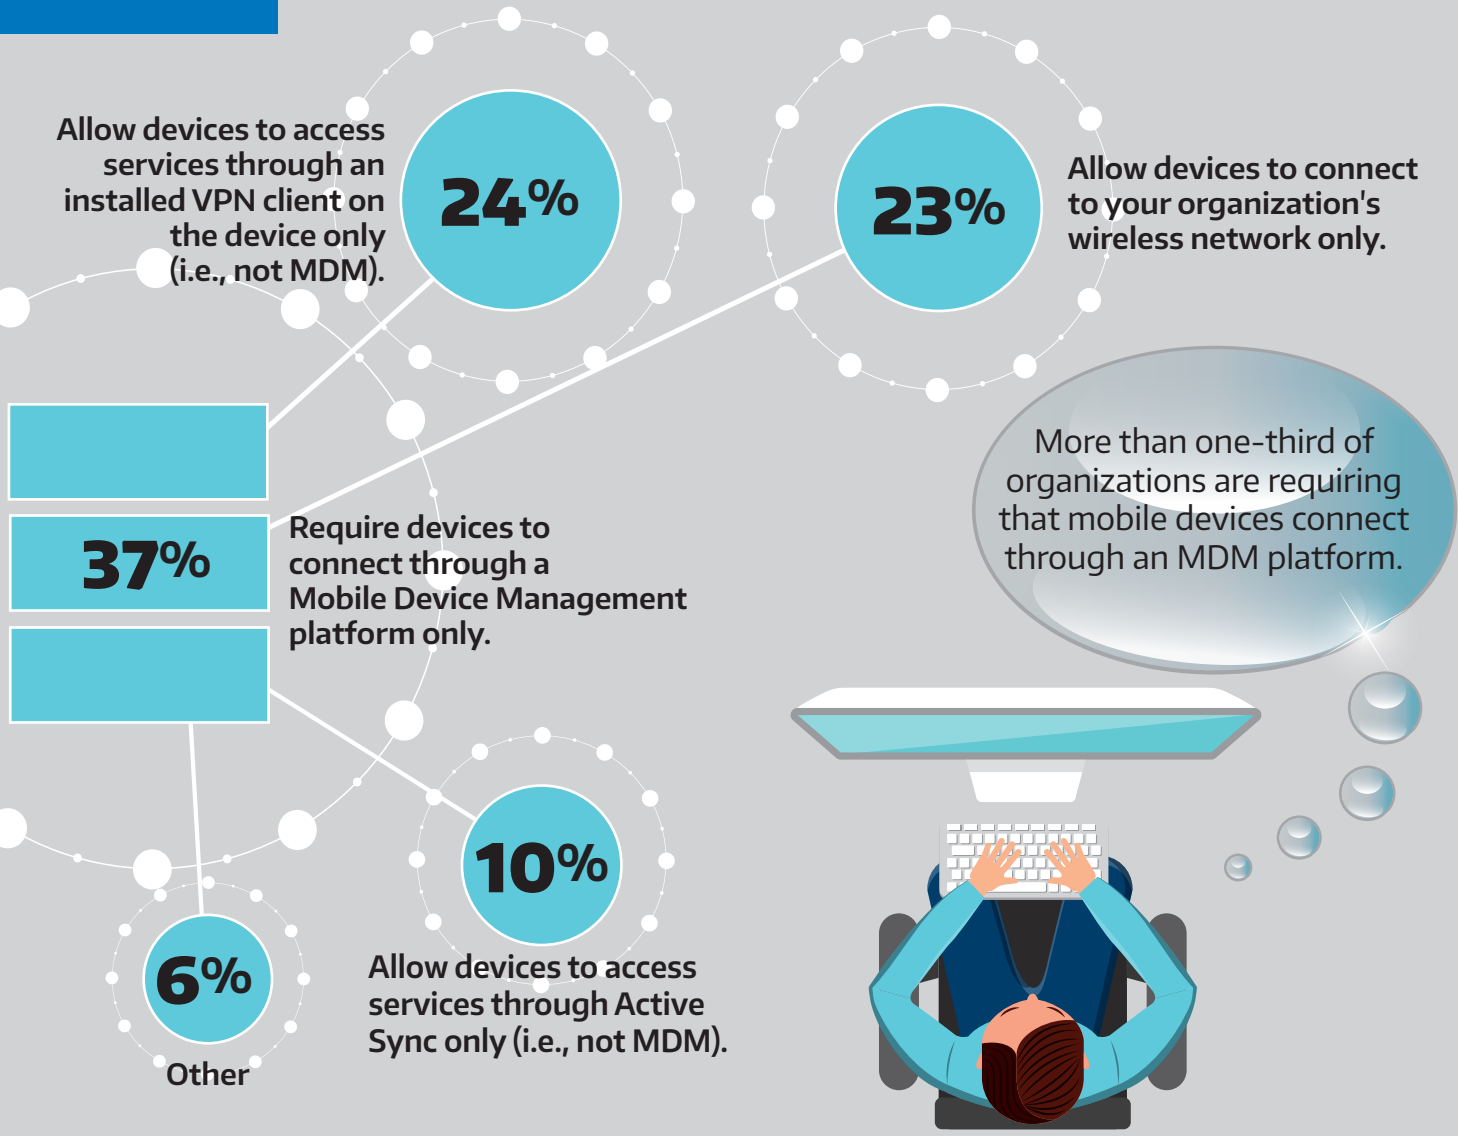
Allow devices to access services through an installed VPN client on the device only (i.e., not MDM).

24%

23%

Allow devices to connect to your organization's wireless network only.

More than one-third of organizations are requiring that mobile devices connect through an MDM platform.

37%

Require devices to connect through a Mobile Device Management platform only.

10%

6%

Other

Allow devices to access services through Active Sync only (i.e., not MDM).